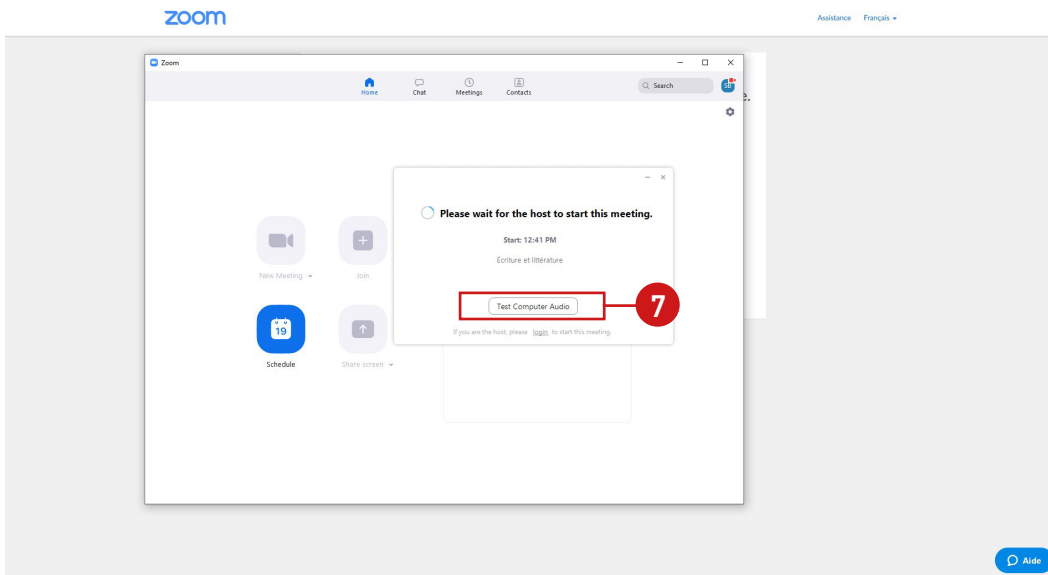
zoom

Assistance Français

Zoom

Home Chat Meetings Contacts

Search

SB

e.

Please wait for the host to start this meeting.

Start: 12:41 PM

Écriture et littérature

Test Computer Audio

7

If you are the host, please login to start this meeting.

New Meeting

Join

19

Schedule

Share screen

Aide